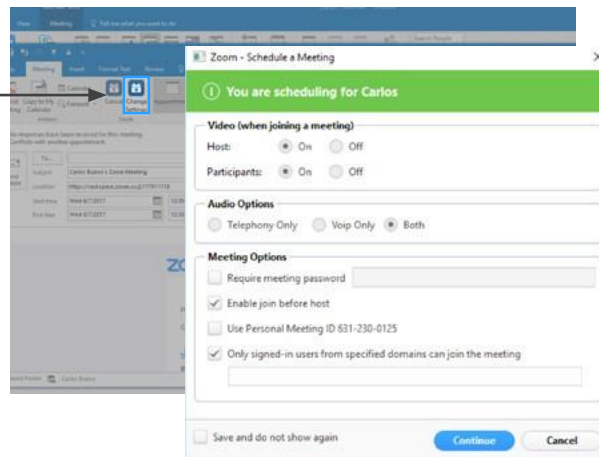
View Meeting Tell me what you want to do

Meeting Insert Format Text Review

Cancel Change Settings

Subject Carlos Bueno's Zoom Meeting

Location https://aed.space.zoom.us/j/77811118

Start time Wed 6/7/2017

End time Wed 6/7/2017

Zoom - Schedule a Meeting

You are scheduling for Carlos

Video (when joining a meeting)

Host: On Off

Participants: On Off

Audio Options

Telephony Only Voip Only Both

Meeting Options

Require meeting password

Enable join before host

Use Personal Meeting ID 631-230-0125

Only signed-in users from specified domains can join the meeting

Save and do not show again

Continue

Cancel